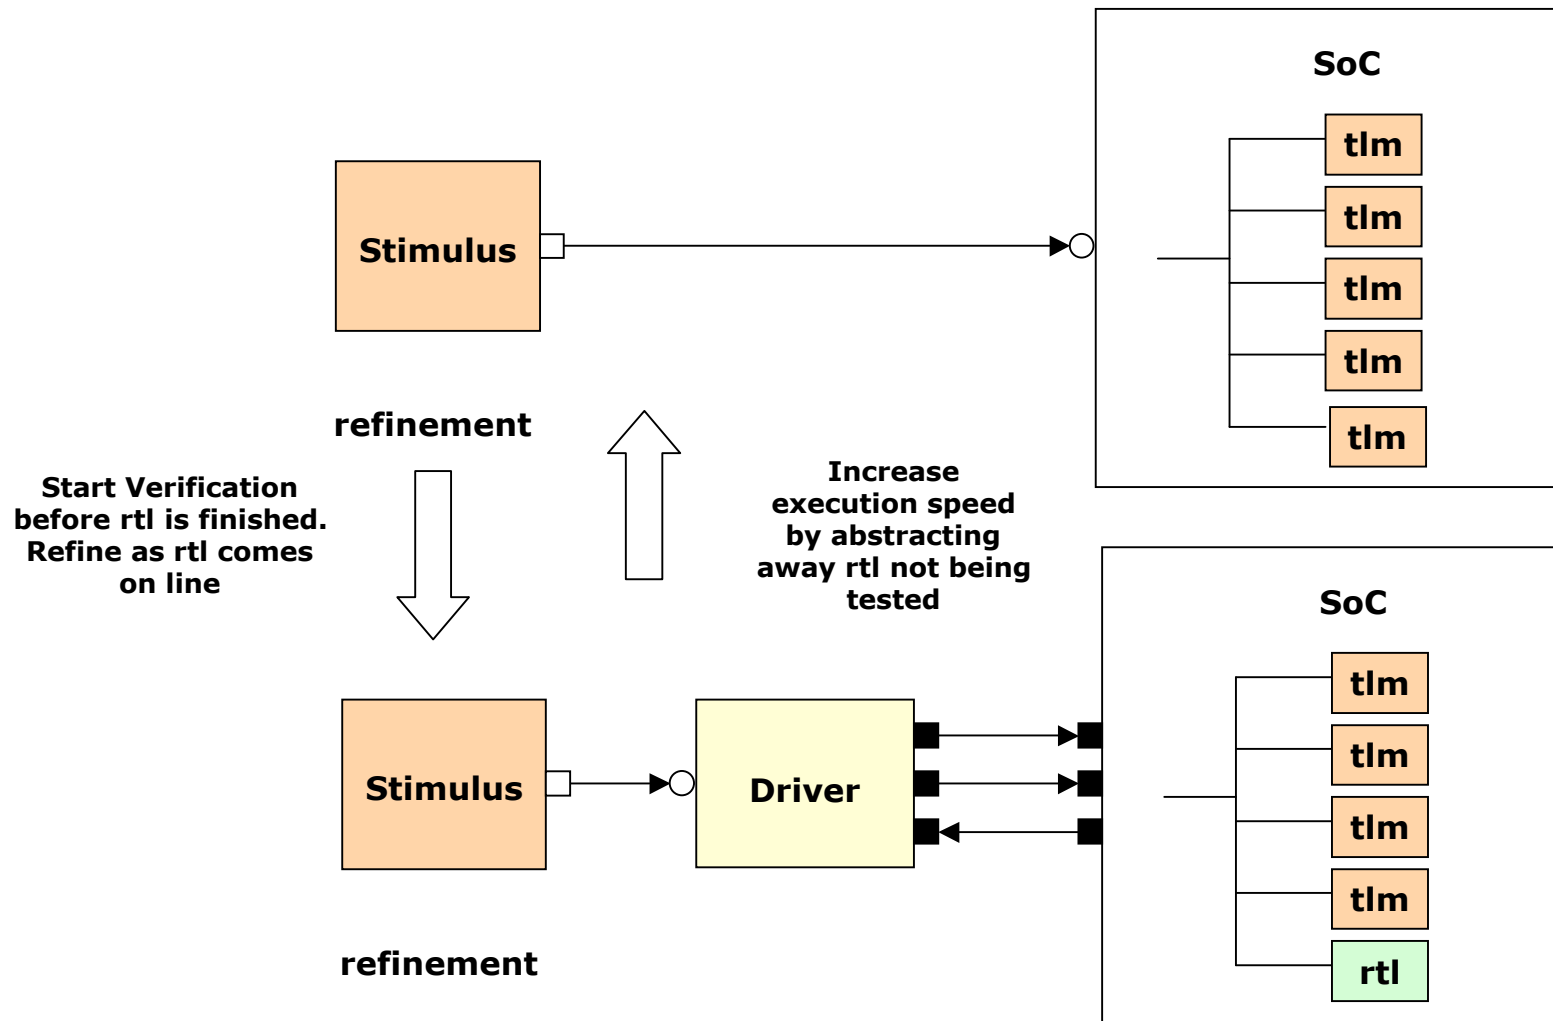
SoC

Stimulus

tlm
tlm
tlm
tlm
tlm

refinement

Start Verification before rtl is finished. Refine as rtl comes on line

Increase execution speed by abstracting away rtl not being tested

SoC

tlm
tlm
tlm
tlm
rtl

Stimulus

Driver

refinement